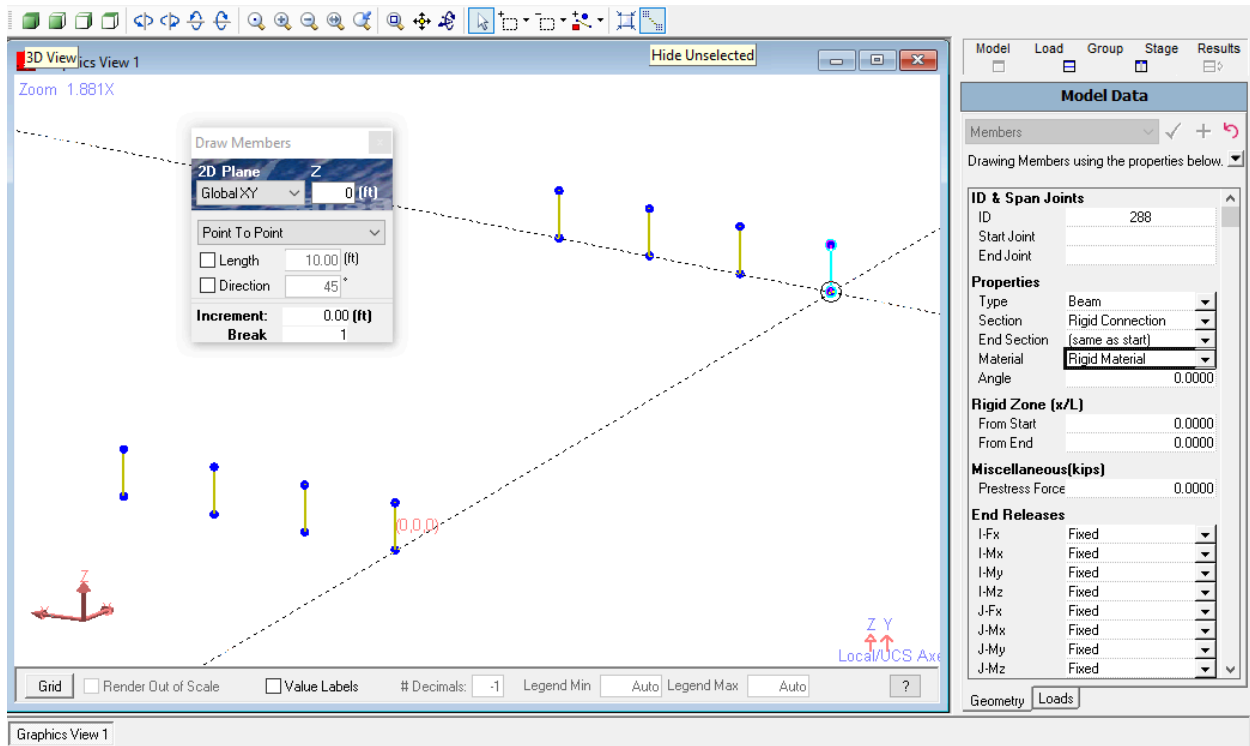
3D View ics View 1
Hide Unselected
Zoom 1.881X

Draw Members
2D Plane Z
Global XY 0 (ft)
Point To Point
Length 10.00 (ft)
Direction 45 °
Increment: 0.00 (ft)
Break 1

(0,0,0)

Z
Z Y
Local/UCS Axe

Grid Render Out of Scale Value Labels # Decimals: -1 Legend Min Auto Legend Max Auto ?

Model Load Group Stage Results
Model Data
Members
Drawing Members using the properties below.

| ID & Span Joints | |
|---|---|
| ID | 288 |
| Start Joint | |
| End Joint | |
| **Properties** | |
| Type | Beam |
| Section | Rigid Connection |
| End Section | (same as start) |
| Material | Rigid Material |
| Angle | 0.0000 |
| **Rigid Zone (x/L)** | |
| From Start | 0.0000 |
| From End | 0.0000 |
| **Miscellaneous(kips)** | |
| Prestress Force | 0.0000 |
| **End Releases** | |
| I-Fx | Fixed |
| I-Mx | Fixed |
| I-My | Fixed |
| I-Mz | Fixed |
| J-Fx | Fixed |
| J-Mx | Fixed |
| J-My | Fixed |
| J-Mz | Fixed |

Geometry Loads

Graphics View 1